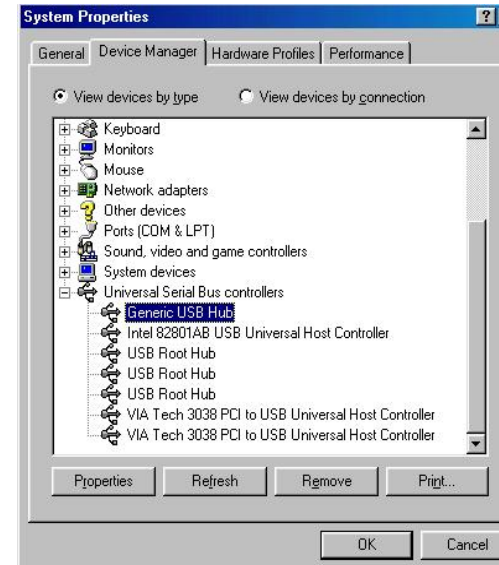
System Properties

?

General | Device Manager | Hardware Profiles | Performance

View devices by type

View devices by connection

Keyboard
Monitors
Mouse
Network adapters
Other devices
Ports (COM & LPT)
Sound, video and game controllers
System devices
Universal Serial Bus controllers
Generic USB Hub
Intel 82801AB USB Universal Host Controller
USB Root Hub
USB Root Hub
USB Root Hub
VIA Tech 3038 PCI to USB Universal Host Controller
VIA Tech 3038 PCI to USB Universal Host Controller

Properties | Refresh | Remove | Print...

OK | Cancel